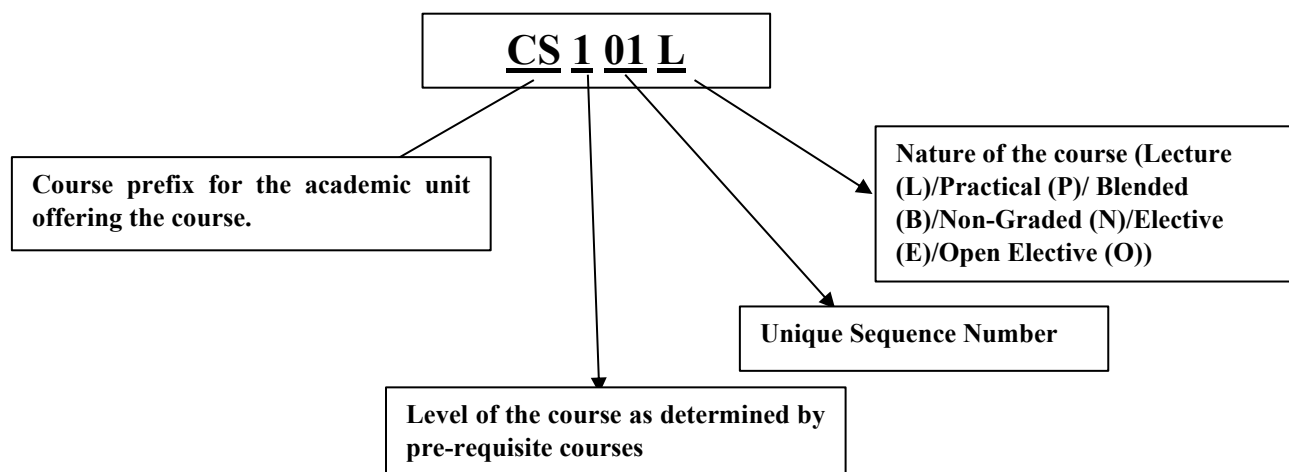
CS 1 01 L

Course prefix for the academic unit offering the course.

Nature of the course (Lecture (L)/Practical (P)/ Blended (B)/Non-Graded (N)/Elective (E)/Open Elective (O))

Unique Sequence Number

Level of the course as determined by pre-requisite courses